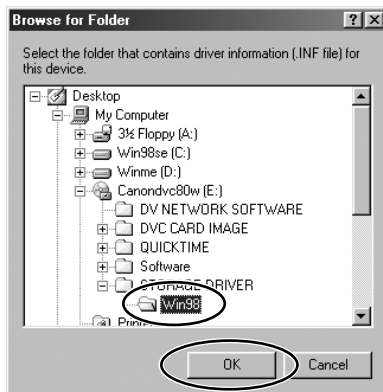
Browse for Folder

?

X

Select the folder that contains driver information (.INF file) for this device.

Desktop

My Computer

3½ Floppy (A:)

Win98se (C:)

Winme (D:)

Canondvc80w (E:)

DV NETWORK SOFTWARE

DVC CARD IMAGE

QUICKTIME

Software

STORAGE DRIVER

Win98

Print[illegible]

OK

Cancel